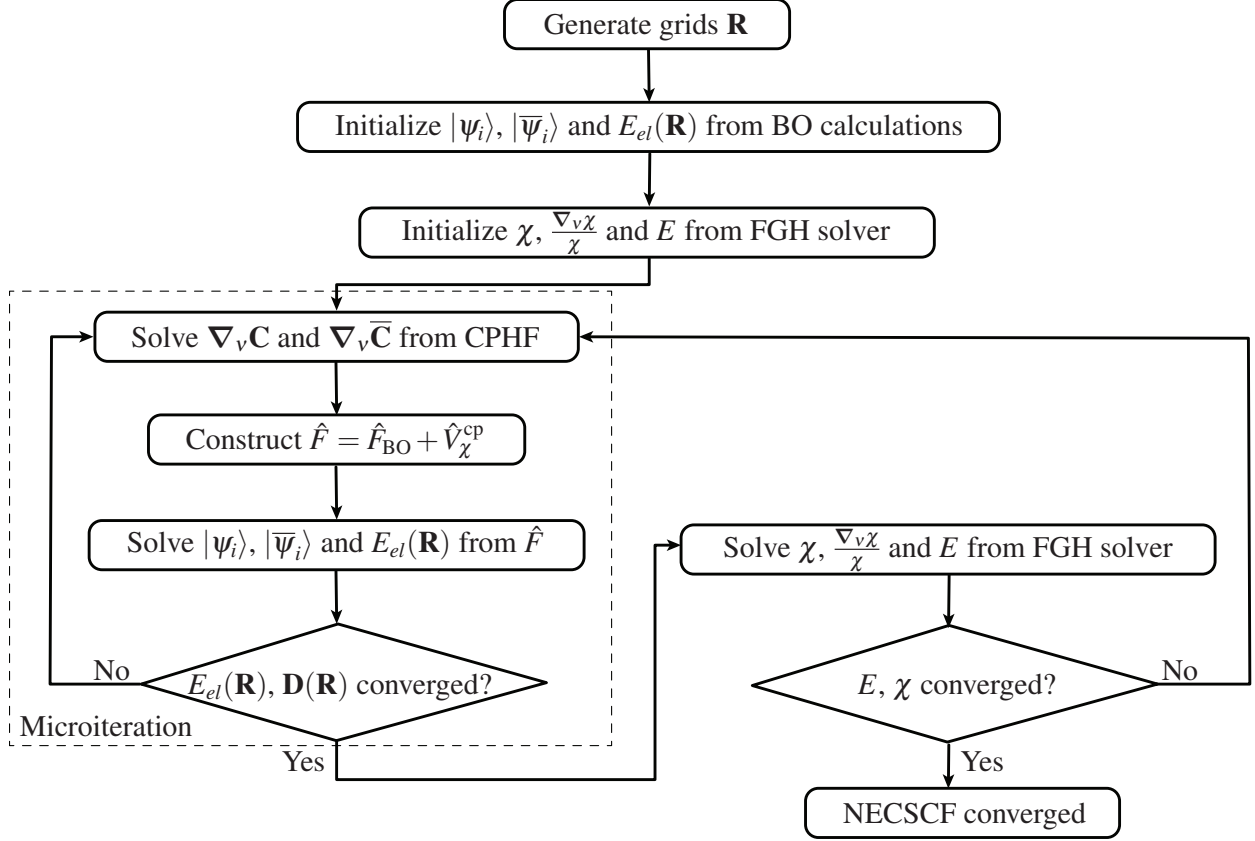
Generate grids $\mathbf{R}$

Initialize $|\psi_i\rangle$, $|\overline{\psi}_i\rangle$ and $E_{el}(\mathbf{R})$ from BO calculations

Initialize $\chi$, $\frac{\nabla_\nu \chi}{\chi}$ and $E$ from FGH solver

Solve $\boldsymbol{\nabla}_\nu \mathbf{C}$ and $\boldsymbol{\nabla}_\nu \overline{\mathbf{C}}$ from CPHF

Construct $\hat{F} = \hat{F}_{\text{BO}} + \hat{V}_\chi^{\text{cp}}$

Solve $|\psi_i\rangle$, $|\overline{\psi}_i\rangle$ and $E_{el}(\mathbf{R})$ from $\hat{F}$

No

$E_{el}(\mathbf{R})$, $\mathbf{D}(\mathbf{R})$ converged?

Microiteration

Yes

Solve $\chi$, $\frac{\nabla_\nu \chi}{\chi}$ and $E$ from FGH solver

$E$, $\chi$ converged?

No

Yes

NECSCF converged